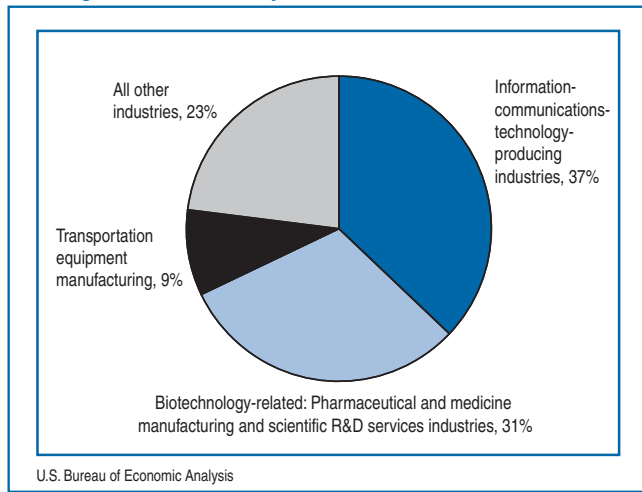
All other industries, 23%

Information-communications-technology-producing industries, 37%

Transportation equipment manufacturing, 9%

Biotechnology-related: Pharmaceutical and medicine manufacturing and scientific R&D services industries, 31%

U.S. Bureau of Economic Analysis